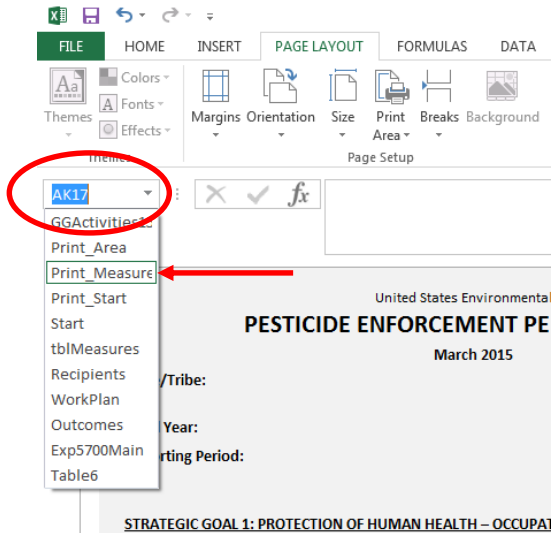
FILE HOME INSERT PAGE LAYOUT FORMULAS DATA

Themes Colors Fonts Effects
Themes
Margins Orientation Size Print Area Breaks Background
Page Setup

AK17
$fx$

GGActivities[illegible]
Print_Area
Print_Measure
Print_Start
Start
tblMeasures
Recipients
WorkPlan
Outcomes
Exp5700Main
Table6

United States Environmental
PESTICIDE ENFORCEMENT PE
March 2015
/Tribe:
Year:
rting Period:

STRATEGIC GOAL 1: PROTECTION OF HUMAN HEALTH – OCCUPAT